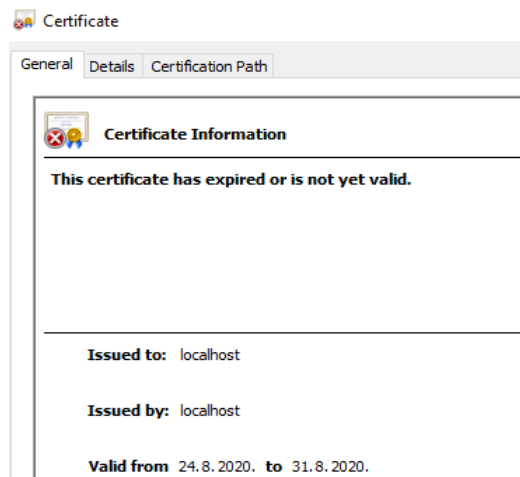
Certificate

General | Details | Certification Path

Certificate Information

This certificate has expired or is not yet valid.

Issued to: localhost

Issued by: localhost

Valid from 24. 8. 2020. to 31. 8. 2020.